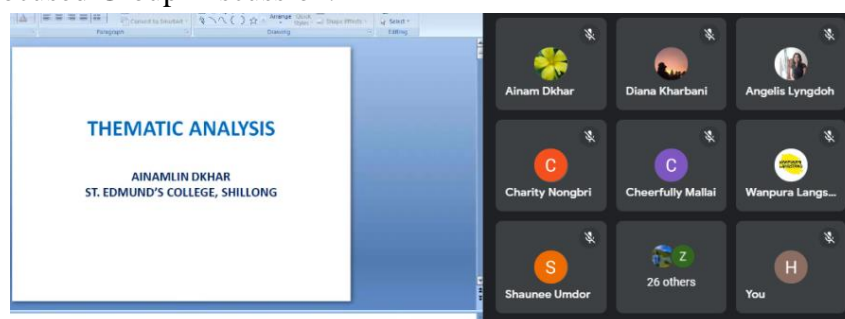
Paragraph
Drawing
Editing
Arrange
Quick Styles
Shape Effects
Select

THEMATIC ANALYSIS

AINAMLIN DKHAR
ST. EDMUND'S COLLEGE, SHILLONG

Ainam Dkhar
Diana Kharbani
Angelis Lyngdoh
C
Charity Nongbri
C
Cheerfully Mallai
Wanpura Langs...
S
Shaunee Umdor
Z
26 others
H
You